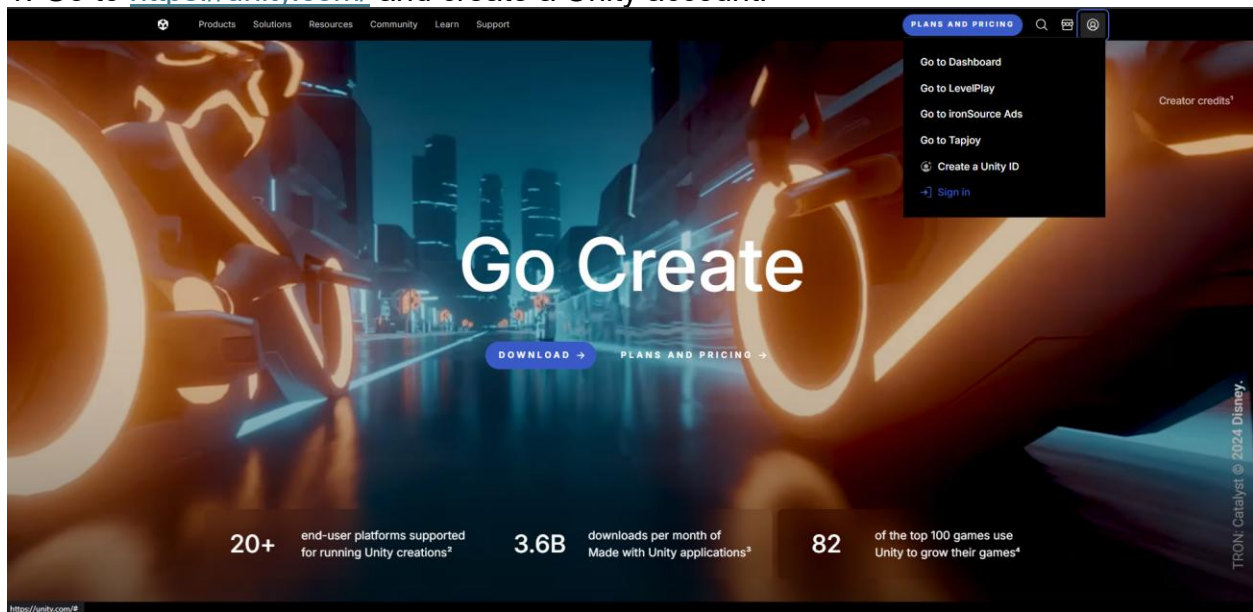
1. Go to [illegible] and create a Unity account.

Products Solutions Resources Community Learn Support

PLANS AND PRICING

Go to Dashboard
Go to LevelPlay
Go to ironSource Ads
Go to Tapjoy
Create a Unity ID
Sign in

Creator credits¹

Go Create

DOWNLOAD →
PLANS AND PRICING →

TRON: Catalyst © 2024 Disney.

20+ end-user platforms supported for running Unity creations²

3.6B downloads per month of Made with Unity applications³

82 of the top 100 games use Unity to grow their games⁴

https://unity.com/#